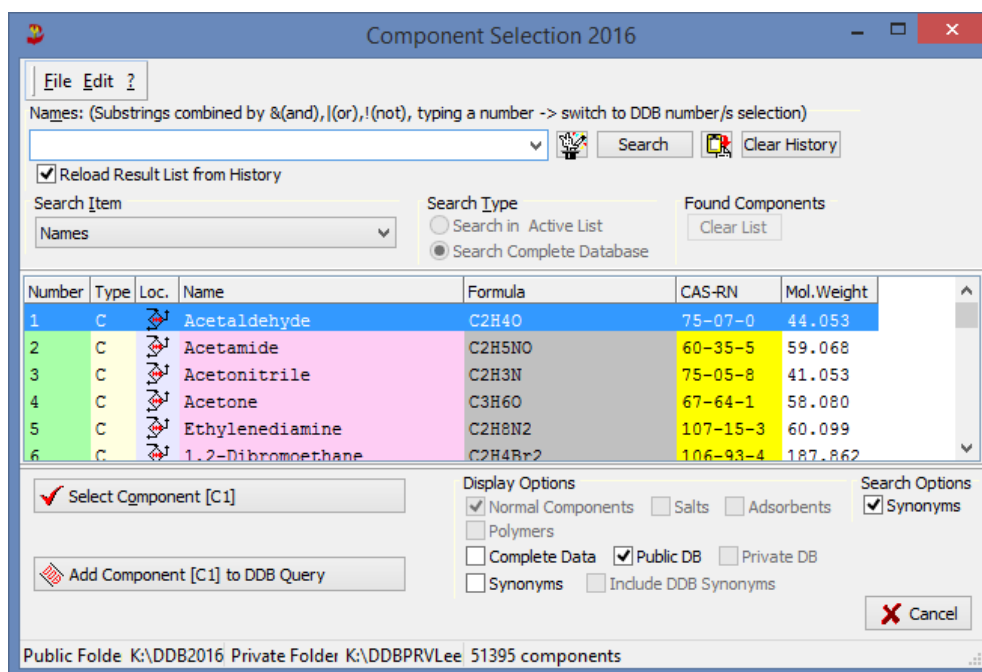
Component Selection 2016

File Edit ?

Names: (Substrings combined by &(and),|(or),!(not), typing a number -> switch to DDB number/s selection)

Search Clear History

Reload Result List from History

Search Item
Names

Search Type
Search in Active List
Search Complete Database

Found Components
Clear List

| Number | Type | Loc. | Name | Formula | CAS-RN | Mol.Weight |
|---|---|---|---|---|---|---|
| 1 | C | | Acetaldehyde | C2H4O | 75-07-0 | 44.053 |
| 2 | C | | Acetamide | C2H5NO | 60-35-5 | 59.068 |
| 3 | C | | Acetonitrile | C2H3N | 75-05-8 | 41.053 |
| 4 | C | | Acetone | C3H6O | 67-64-1 | 58.080 |
| 5 | C | | Ethylenediamine | C2H8N2 | 107-15-3 | 60.099 |
| 6 | C | | 1,2-Dibromoethane | C2H4Br2 | 106-93-4 | 187.862 |

Select Component [C1]

Add Component [C1] to DDB Query

Display Options
Normal Components
Salts
Adsorbents
Polymers
Complete Data
Public DB
Private DB
Synonyms
Include DDB Synonyms

Search Options
Synonyms

Cancel

Public Folde K:\DDB2016 Private Folder K:\DDBPRVLee 51395 components